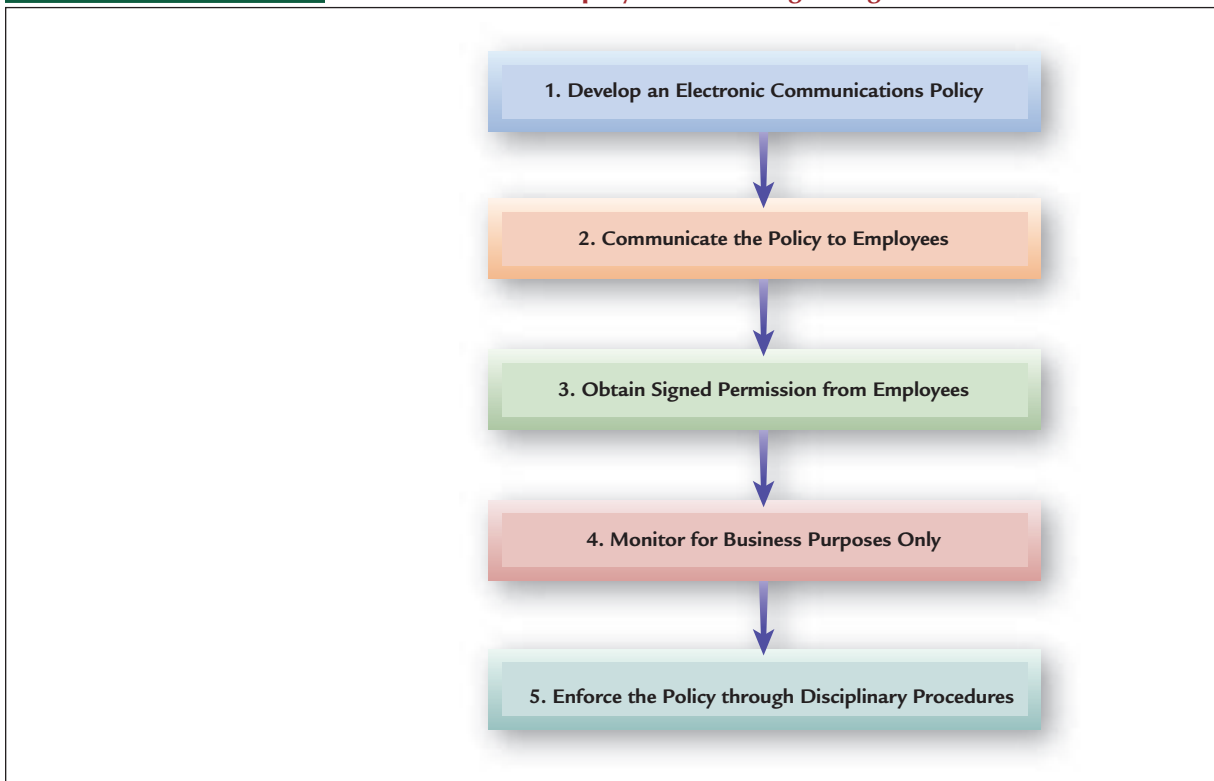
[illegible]

1. Develop an Electronic Communications Policy

2. Communicate the Policy to Employees

3. Obtain Signed Permission from Employees

4. Monitor for Business Purposes Only

5. Enforce the Policy through Disciplinary Procedures